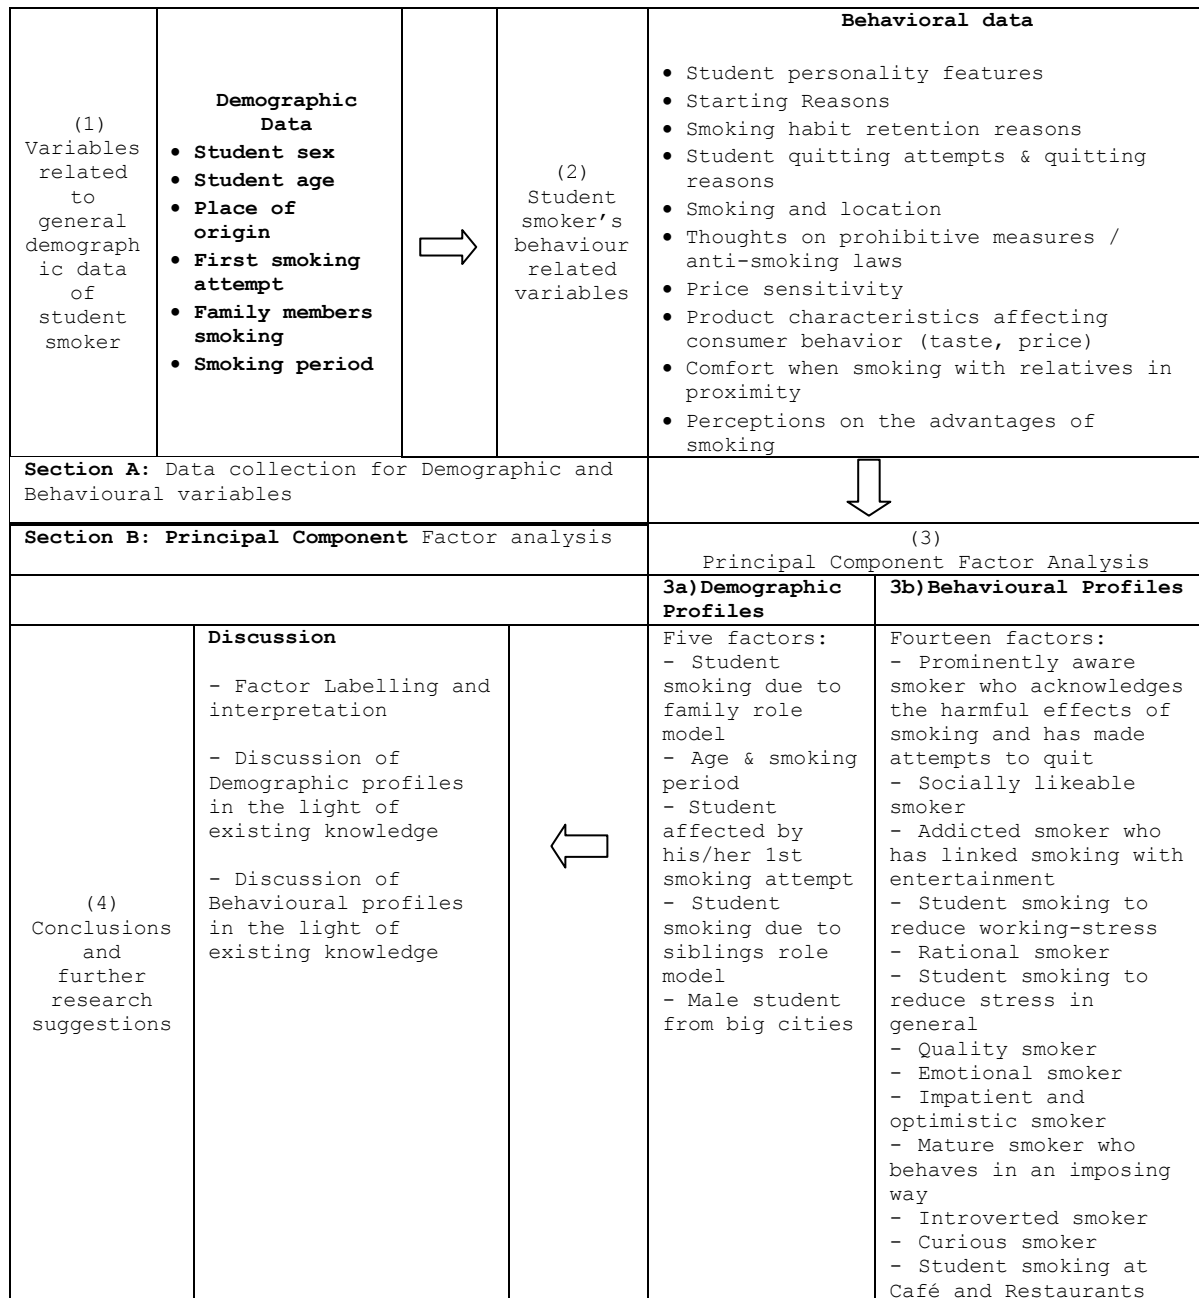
(1) Variables related to general demographic data of student smoker

**Demographic Data**
• **Student sex**
• **Student age**
• **Place of origin**
• **First smoking attempt**
• **Family members smoking**
• **Smoking period**

(2) Student smoker's behaviour related variables

**Behavioral data**
• Student personality features
• Starting Reasons
• Smoking habit retention reasons
• Student quitting attempts & quitting reasons
• Smoking and location
• Thoughts on prohibitive measures / anti-smoking laws
• Price sensitivity
• Product characteristics affecting consumer behavior (taste, price)
• Comfort when smoking with relatives in proximity
• Perceptions on the advantages of smoking

**Section A:** Data collection for Demographic and Behavioural variables

**Section B: Principal Component** Factor analysis

(3) Principal Component Factor Analysis

**3a)Demographic Profiles**

Five factors:
- Student smoking due to family role model
- Age & smoking period
- Student affected by his/her 1st smoking attempt
- Student smoking due to siblings role model
- Male student from big cities

**3b)Behavioural Profiles**

Fourteen factors:
- Prominently aware smoker who acknowledges the harmful effects of smoking and has made attempts to quit
- Socially likeable smoker
- Addicted smoker who has linked smoking with entertainment
- Student smoking to reduce working-stress
- Rational smoker
- Student smoking to reduce stress in general
- Quality smoker
- Emotional smoker
- Impatient and optimistic smoker
- Mature smoker who behaves in an imposing way
- Introverted smoker
- Curious smoker
- Student smoking at Café and Restaurants

**Discussion**

- Factor Labelling and interpretation

- Discussion of Demographic profiles in the light of existing knowledge

- Discussion of Behavioural profiles in the light of existing knowledge

(4) Conclusions and further research suggestions